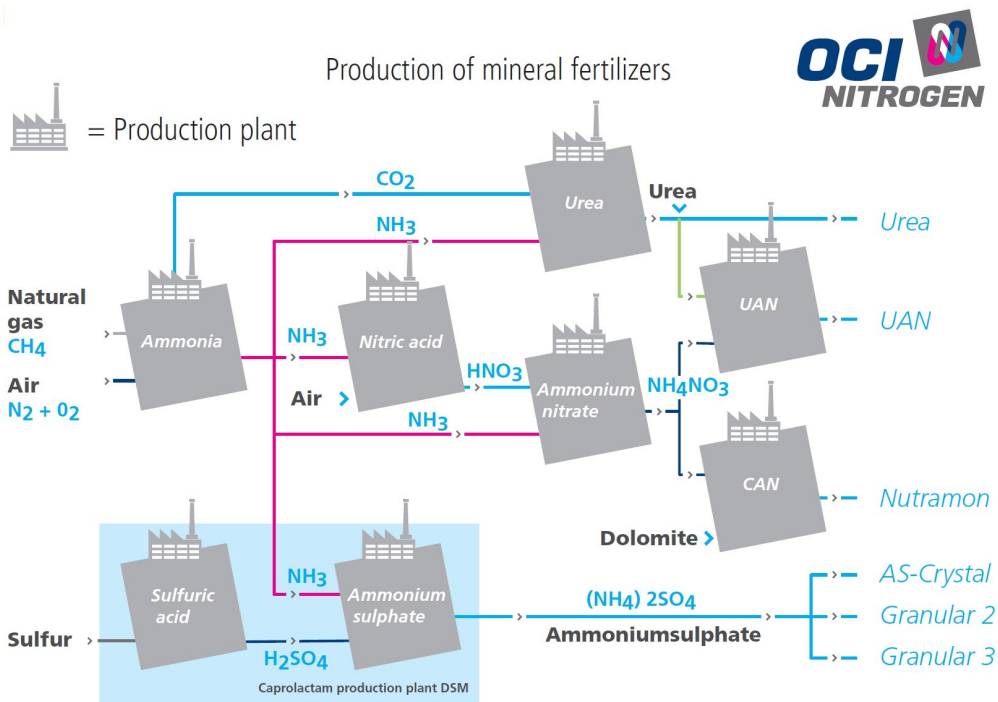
Production of mineral fertilizers

OCI NITROGEN

= Production plant

CO$_2$

Urea

Urea

Urea

NH$_3$

Natural gas CH$_4$

Air N$_2$ + 0$_2$

Ammonia

NH$_3$

Nitric acid

Air

HNO$_3$

Ammonium nitrate

NH$_4$NO$_3$

UAN

UAN

NH$_3$

CAN

Nutramon

Dolomite

Sulfuric acid

NH$_3$

Ammonium sulphate

(NH4) 2SO4

Ammoniumsulphate

AS-Crystal

Granular 2

Granular 3

Sulfur

H$_2$SO$_4$

Caprolactam production plant DSM